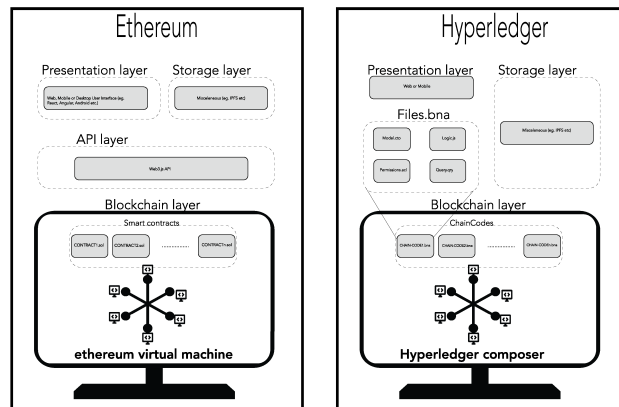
Ethereum

Presentation layer

Web, Mobile or Desktop User Interface (eg. React, Angular, Android etc.)

Storage layer

Miscelaneous (eg. IPFS etc)

API layer

Web3.js API

Blockchain layer

Smart contracts

CONTRACT1.sol

CONTRACT2.sol

..........

CONTRACTn.sol

ethereum virtual machine

Hyperledger

Presentation layer

Web or Mobile

Storage layer

Files.bna

Model.cto

Logic.js

Permissions.acl

Query.qry

Miscelaneous (eg. IPFS etc)

Blockchain layer

ChainCodes

CHAINCODE1.bna

CHAINCODE2.bna

..........

CHAINCODEn.bna

Hyperledger composer